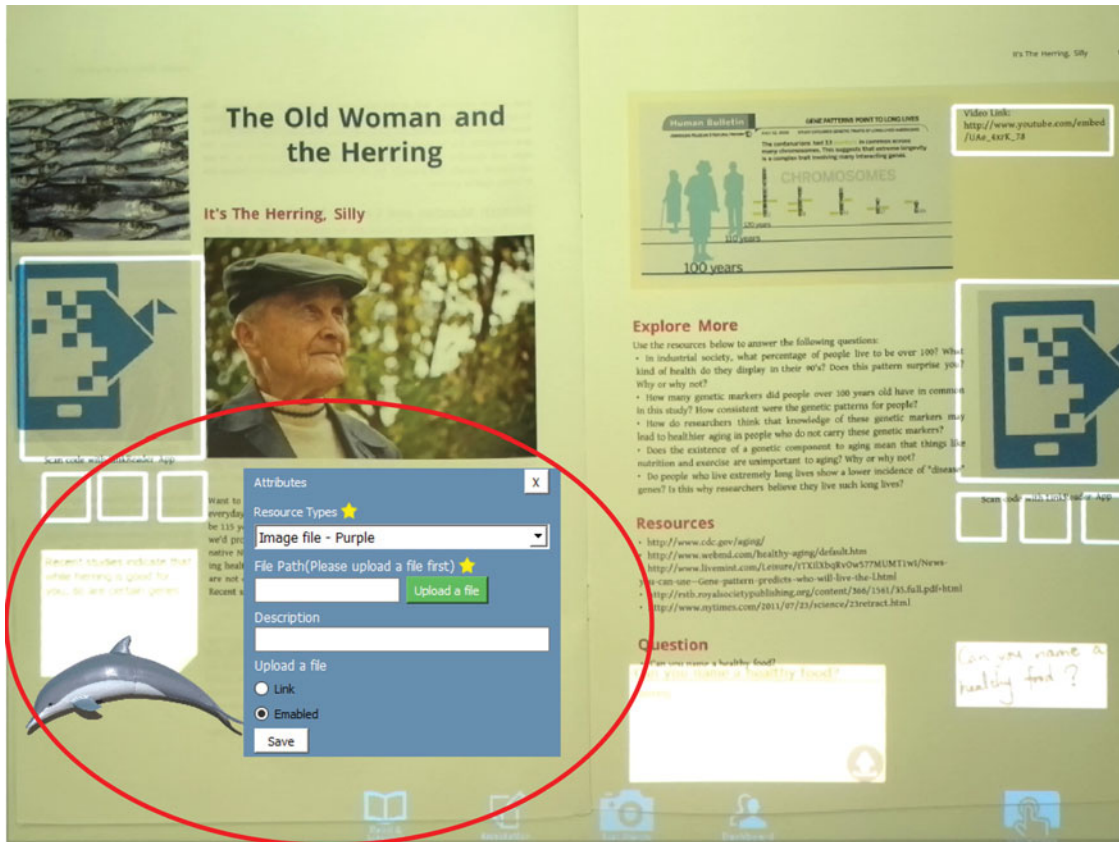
The Old Woman and the Herring

It's The Herring, Silly

Scan code with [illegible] App

Want to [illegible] everyday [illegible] be 115 y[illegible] we'd pro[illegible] native N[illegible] ing heal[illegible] are not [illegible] Recent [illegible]

Recent studies indicate that while herring is good for you, so are certain genes

Attributes
X
Resource Types
Image file - Purple
File Path(Please upload a file first)
Upload a file
Description
Upload a file
Link
Enabled
Save

It's The Herring, Silly

Video Link:
http://www.youtube.com/embed/UAe_4xrK_78

Human Bulletin
GENE PATTERNS POINT TO LONG LIVES
CHROMOSOMES
100 years

Explore More
Use the resources below to answer the following questions:
• In industrial society, what percentage of people live to be over 100? What kind of health do they display in their 90's? Does this pattern surprise you? Why or why not?
• How many genetic markers did people over 100 years old have in common in this study? How consistent were the genetic patterns for people?
• How do researchers think that knowledge of these genetic markers may lead to healthier aging in people who do not carry these genetic markers?
• Does the existence of a genetic component to aging mean that things like nutrition and exercise are unimportant to aging? Why or why not?
• Do people who live extremely long lives show a lower incidence of "disease" genes? Is this why researchers believe they live such long lives?

Resources
• http://www.cdc.gov/aging/
• http://www.webmd.com/healthy-aging/default.htm
• http://www.livemint.com/Leisure/rTXilXbqRv0w577MUMT1wI/News-you-can-use--Gene-pattern-predicts-who-will-live-the-l.html
• http://rstb.royalsocietypublishing.org/content/366/1561/35.full.pdf+html
• http://www.nytimes.com/2011/07/23/science/23retract.html

Question
Can you name a healthy food?
Can you name a healthy food?

Scan code with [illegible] App

Can you name a healthy food?